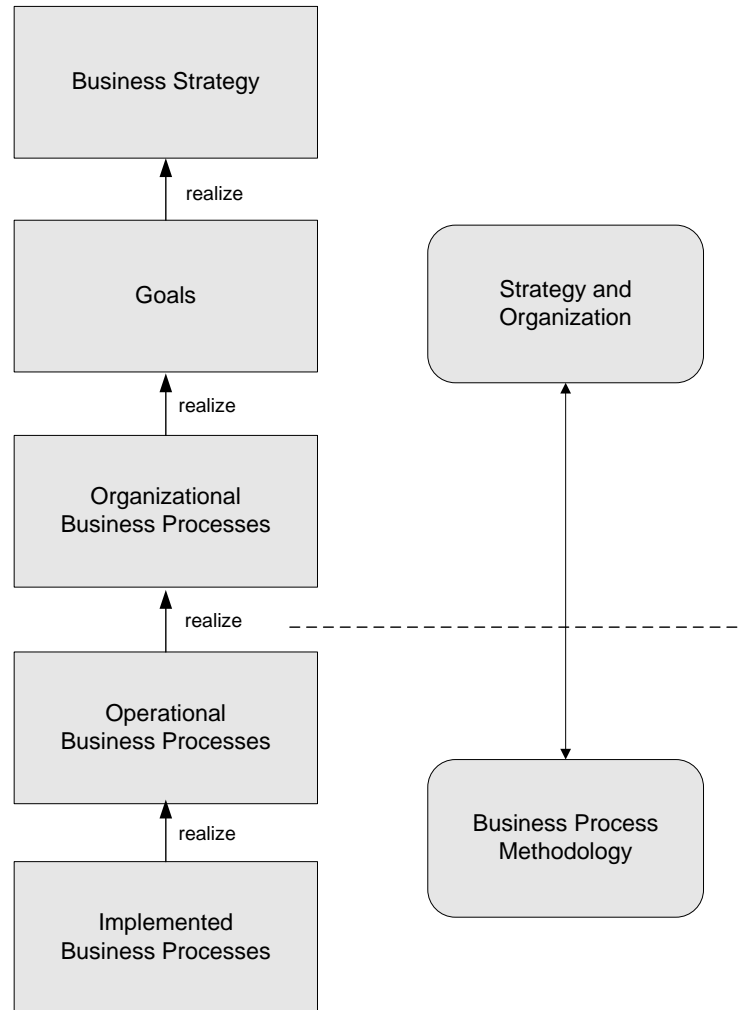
Business Strategy

realize

Goals

realize

Organizational Business Processes

realize

Operational Business Processes

realize

Implemented Business Processes

Strategy and Organization

Business Process Methodology